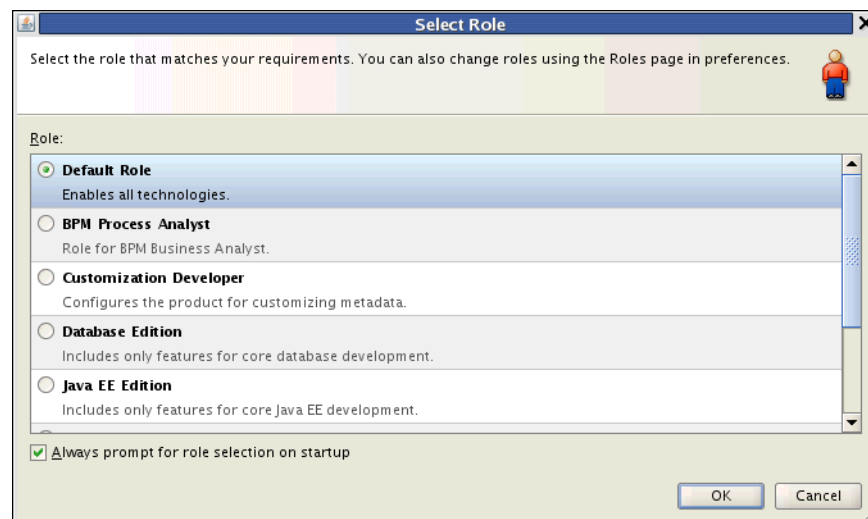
Select Role

Select the role that matches your requirements. You can also change roles using the Roles page in preferences.

Role:

Default Role
Enables all technologies.

BPM Process Analyst
Role for BPM Business Analyst.

Customization Developer
Configures the product for customizing metadata.

Database Edition
Includes only features for core database development.

Java EE Edition
Includes only features for core Java EE development.

Always prompt for role selection on startup

OK Cancel